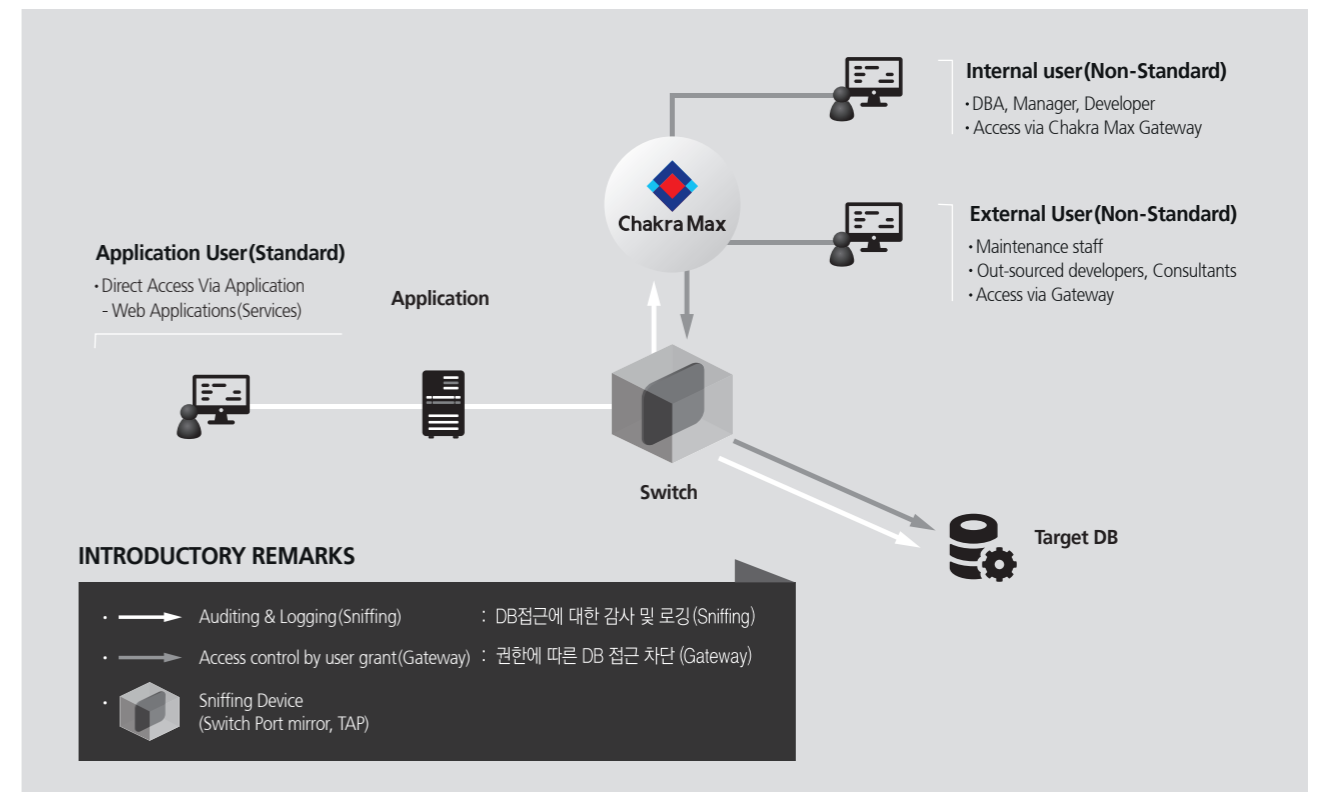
Internal user(Non-Standard)
· DBA, Manager, Developer
· Access via Chakra Max Gateway

Chakra Max

External User(Non-Standard)
· Maintenance staff
· Out-sourced developers, Consultants
· Access via Gateway

Application User(Standard)
· Direct Access Via Application
- Web Applications(Services)

Application

Switch

Target DB

INTRODUCTORY REMARKS

· Auditing & Logging(Sniffing) : DB접근에 대한 감사 및 로깅(Sniffing)
· Access control by user grant(Gateway) : 권한에 따른 DB 접근 차단 (Gateway)
· Sniffing Device
(Switch Port mirror, TAP)